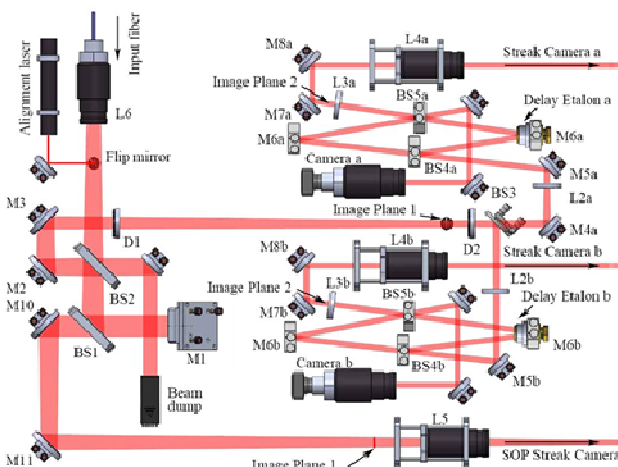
Alignment laser
Input fiber
L6
Flip mirror
M8a
L4a
Streak Camera a
Image Plane 2
L3a
BS5a
M7a
Delay Etalon a
M6a
M6a
Camera a
BS4a
M5a
BS3
L2a
M3
Image Plane 1
M4a
D1
D2
Streak Camera b
M8b
L4b
L2b
M2
BS2
Image Plane 2
L3b
BS5b
Delay Etalon b
M7b
M10
M6b
M6b
BS1
M1
Camera b
BS4b
M5b
Beam dump
L5
M11
SOP Streak Camera
Image Plane 1